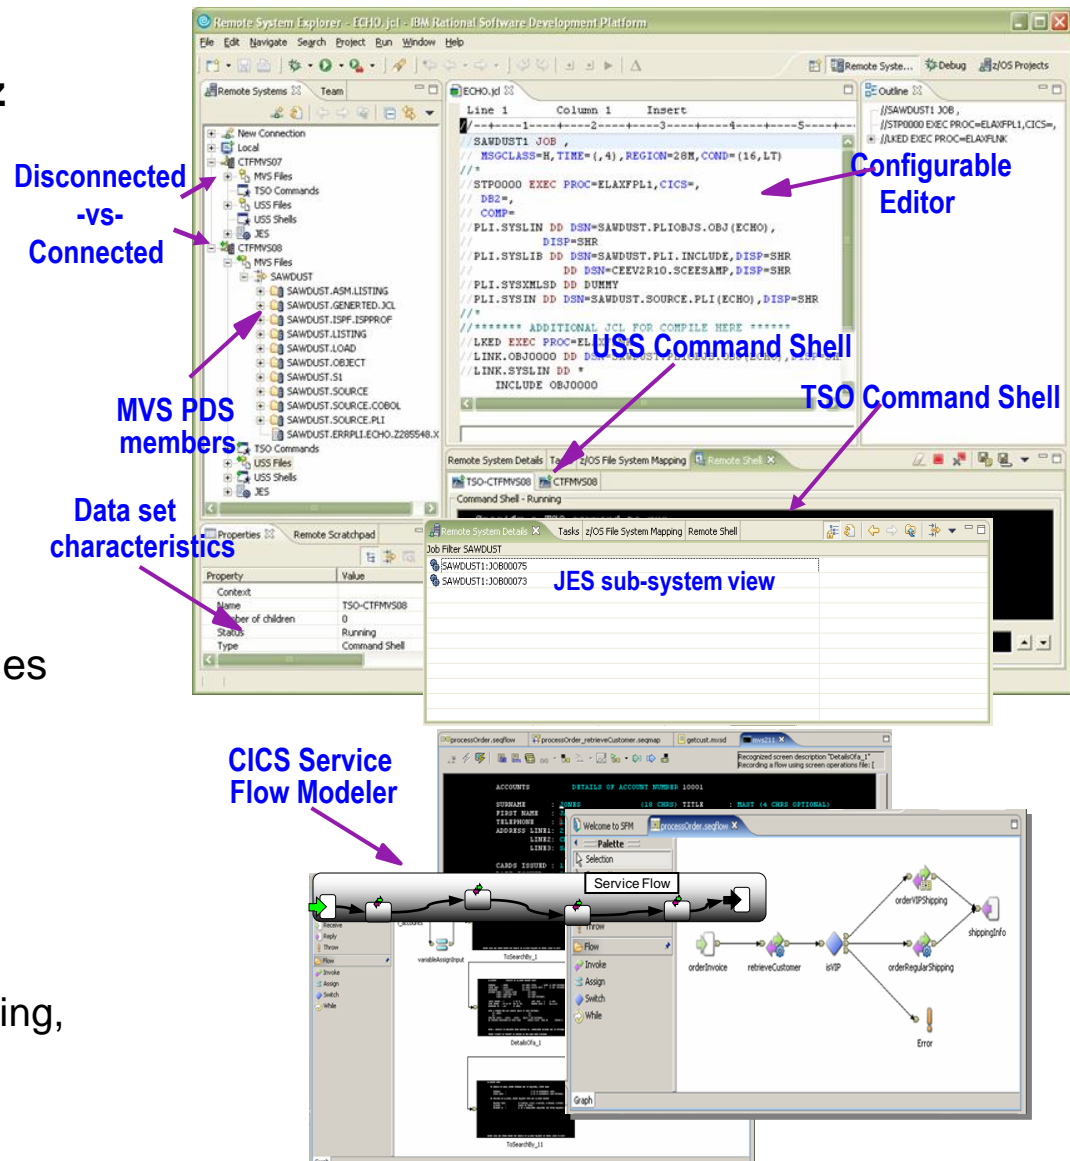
z

es

ing,

Remote System Explorer - ECHO.jcl - IBM Rational Software Development Platform

File Edit Navigate Search Project Run Window Help

Remote Syste... Debug z/OS Projects

Remote Systems Team

New Connection
Local
CTFMVS07
MVS Files
TSO Commands
USS Files
USS Shells
JES
CTFMVS08
MVS Files
SAWDUST
SAWDUST.ASM.LISTING
SAWDUST.GENERTED.JCL
SAWDUST.ISPF.ISPPROF
SAWDUST.LISTING
SAWDUST.LOAD
SAWDUST.OBJECT
SAWDUST.S1
SAWDUST.SOURCE
SAWDUST.SOURCE.COBOL
SAWDUST.SOURCE.PLI
SAWDUST.ERRPLI.ECHO.Z285548.X
TSO Commands
USS Files
USS Shells
JES

ECHO.jcl

Line 1 Column 1 Insert

//SAWDUST1 JOB ,
// MSGCLASS=H,TIME=(,4),REGION=28M,COND=(16,LT)
//*
//STP0000 EXEC PROC=ELAXFPL1,CICS=,
// DB2=,
// COMP=
//PLI.SYSLIN DD DSN=SAWDUST.PLIOBJS.OBJ(ECHO),
// DISP=SHR
//PLI.SYSLIB DD DSN=SAWDUST.PLI.INCLUDE,DISP=SHR
// DD DSN=CEEV2R10.SCEESAMP,DISP=SHR
//PLI.SYSXMLSD DD DUMMY
//PLI.SYSIN DD DSN=SAWDUST.SOURCE.PLI(ECHO),DISP=SHR
//*
//******* ADDITIONAL JCL FOR COMPILE HERE ******
//LKED EXEC PROC=EL
//LINK.OBJ0000 DD D
//LINK.SYSLIN DD *
INCLUDE OBJ0000

Outline
//SAWDUST1 JOB ,
//STP0000 EXEC PROC=ELAXFPL1,CICS=,
//LKED EXEC PROC=ELAXFLNK

Disconnected -vs- Connected

Configurable Editor

USS Command Shell

TSO Command Shell

MVS PDS members

Data set characteristics

Remote System Details Ta z/OS File System Mapping Remote Shell
TSO-CTFMVS08 CTFMVS08
Command Shell - Running

Properties Remote Scratchpad

| Property | Value |
|---|---|
| Context | |
| Name | TSO-CTFMVS08 |
| Number of children | 0 |
| Status | Running |
| Type | Command Shell |

Remote System Details Tasks z/OS File System Mapping Remote Shell
Job Filter SAWDUST
SAWDUST1:JOB00075
SAWDUST1:JOB00073

JES sub-system view

CICS Service Flow Modeler

processOrder.seqflow processOrder_retrieveCustomer.seqmap getcust.mssd mvs211

Welcome to SFM processOrder.seqflow
Palette
Selection
Service Flow
Receive
Reply
Throw
Flow
Invoke
Assign
Switch
While
variableAssignInput
ToSearchBy_1
DetailsOfa_1
ToSearchBy_11
orderInvoice retrieveCustomer isVIP orderVIPShipping shippingInfo orderRegularShipping Error
Graph